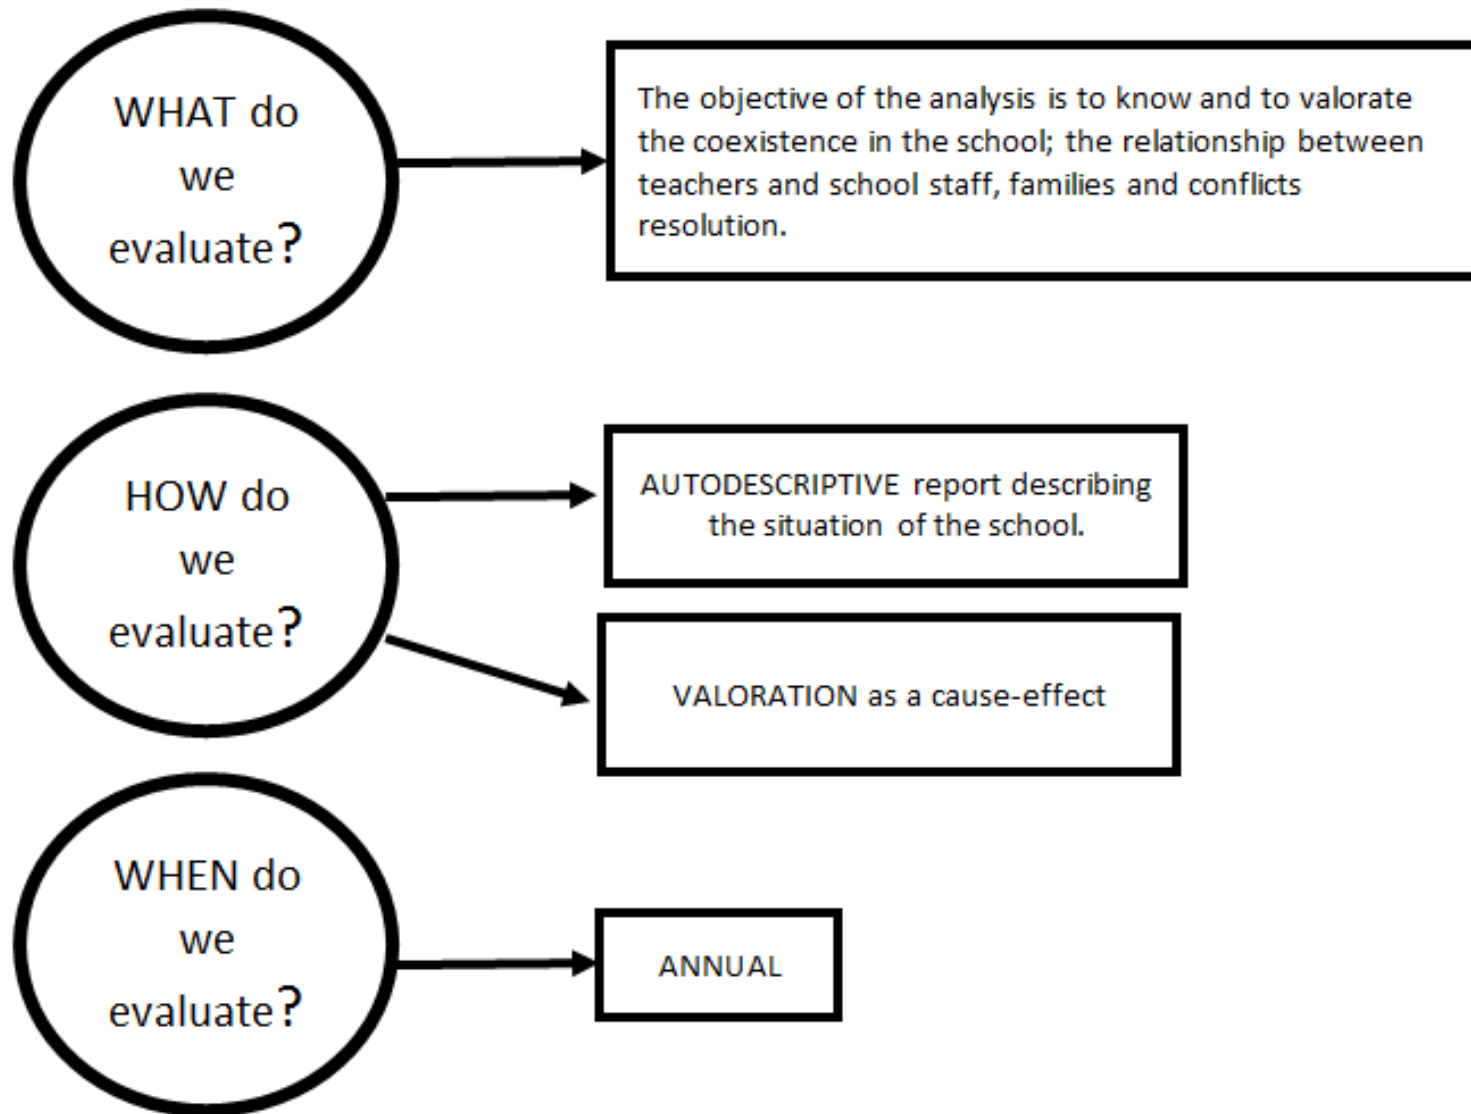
WHAT do we evaluate?

The objective of the analysis is to know and to valorate the coexistence in the school; the relationship between teachers and school staff, families and conflicts resolution.

HOW do we evaluate?

AUTODESCRIPTIVE report describing the situation of the school.

VALORATION as a cause-effect

WHEN do we evaluate?

ANNUAL